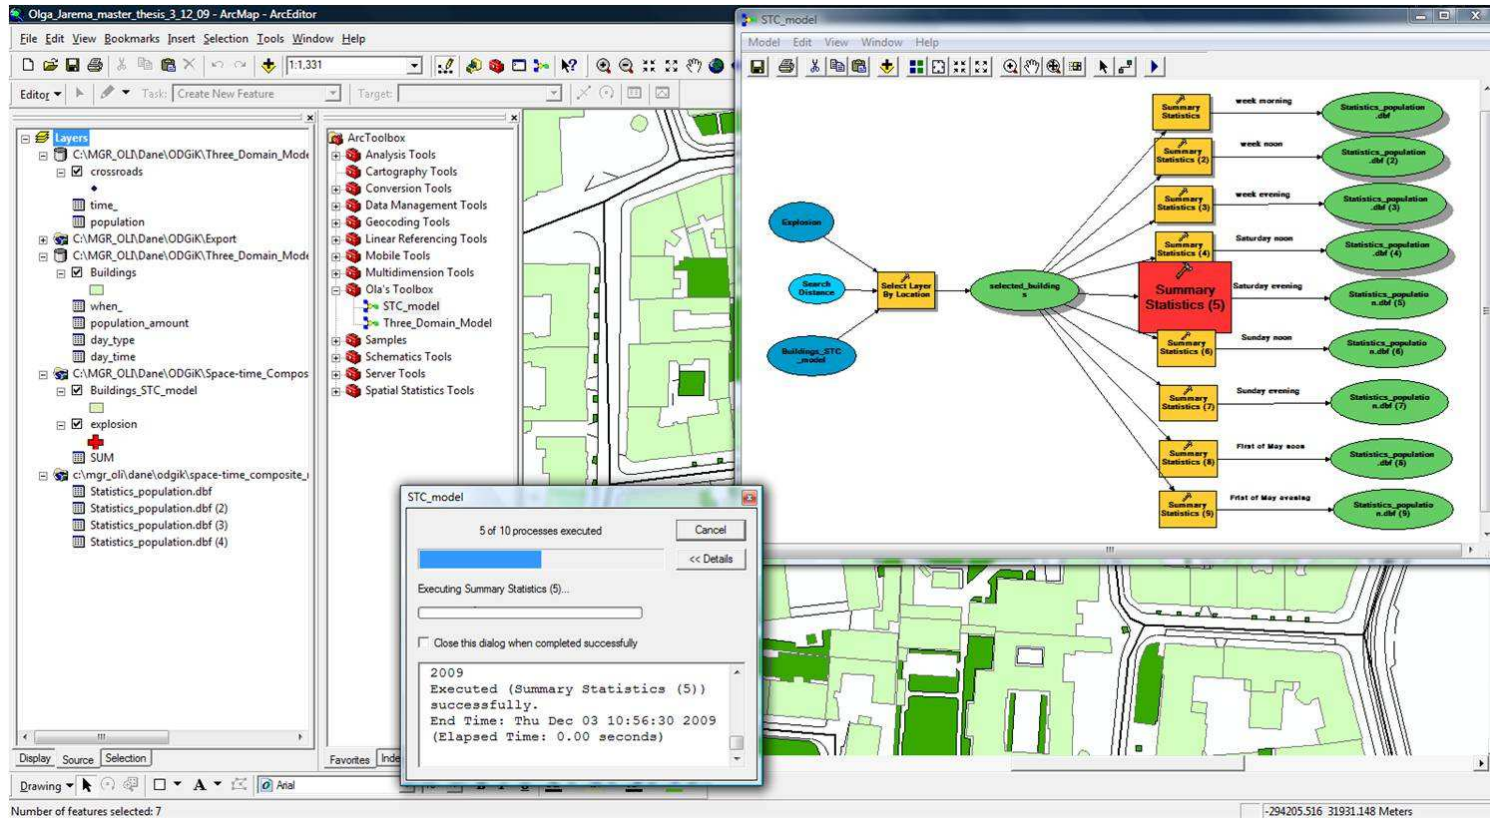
Olga_Jarema_master_thesis_3_12_09 - ArcMap - ArcEditor
File Edit View Bookmarks Insert Selection Tools Window Help
1:1,331
Editor Task: Create New Feature Target:

Layers
C:\MGR_OLI\Dane\ODGiK\Three_Domain_Mode
crossroads
time_
population
C:\MGR_OLI\Dane\ODGiK\Export
C:\MGR_OLI\Dane\ODGiK\Three_Domain_Mode
Buildings
when_
population_amount
day_type
day_time
C:\MGR_OLI\Dane\ODGiK\Space-time_Compos
Buildings_STC_model
explosion
SUM
c:\mgr_oli\dane\odgik\space-time_composite_
Statistics_population.dbf
Statistics_population.dbf (2)
Statistics_population.dbf (3)
Statistics_population.dbf (4)
Display Source Selection

ArcToolbox
Analysis Tools
Cartography Tools
Conversion Tools
Data Management Tools
Geocoding Tools
Linear Referencing Tools
Mobile Tools
Multidimension Tools
Ola's Toolbox
STC_model
Three_Domain_Model
Samples
Schematics Tools
Server Tools
Spatial Statistics Tools
Favorites Inde

STC_model
Model Edit View Window Help
Explosion
Search Distance
Buildings_STC_model
Select Layer By Location
selected_buildings
Summary Statistics
Summary Statistics (2)
Summary Statistics (3)
Summary Statistics (4)
Summary Statistics (5)
Summary Statistics (6)
Summary Statistics (7)
Summary Statistics (8)
Summary Statistics (9)
week morning
week noon
week evening
Saturday noon
Saturday evening
Sunday noon
Sunday evening
First of May noon
First of May evening
Statistics_population.dbf
Statistics_population.dbf (2)
Statistics_population.dbf (3)
Statistics_population.dbf (4)
Statistics_population.dbf (5)
Statistics_population.dbf (6)
Statistics_population.dbf (7)
Statistics_population.dbf (8)
Statistics_population.dbf (9)

STC_model
5 of 10 processes executed
Cancel
<< Details
Executing Summary Statistics (5)...
Close this dialog when completed successfully
2009
Executed (Summary Statistics (5)) successfully.
End Time: Thu Dec 03 10:56:30 2009
(Elapsed Time: 0.00 seconds)

Drawing Arial
Number of features selected: 7
-294205.516 31931.148 Meters